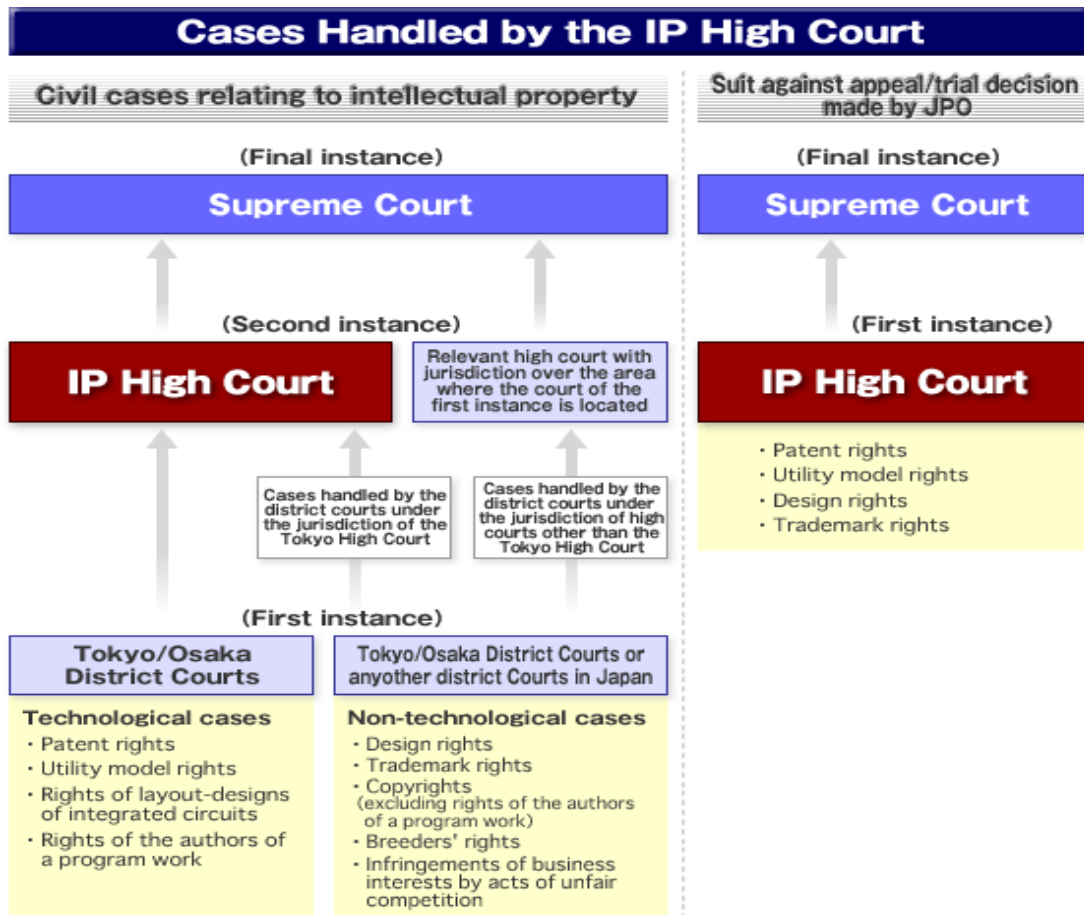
Cases Handled by the IP High Court

Civil cases relating to intellectual property

(Final instance)

Supreme Court

(Second instance)

IP High Court

Relevant high court with jurisdiction over the area where the court of the first instance is located

Cases handled by the district courts under the jurisdiction of the Tokyo High Court

Cases handled by the district courts under the jurisdiction of high courts other than the Tokyo High Court

(First instance)

Tokyo/Osaka District Courts

Technological cases
・Patent rights
・Utility model rights
・Rights of layout-designs of integrated circuits
・Rights of the authors of a program work

Tokyo/Osaka District Courts or anyother district Courts in Japan

Non-technological cases
・Design rights
・Trademark rights
・Copyrights (excluding rights of the authors of a program work)
・Breeders' rights
・Infringements of business interests by acts of unfair competition

Suit against appeal/trial decision made by JPO

(Final instance)

Supreme Court

(First instance)

IP High Court

・Patent rights
・Utility model rights
・Design rights
・Trademark rights